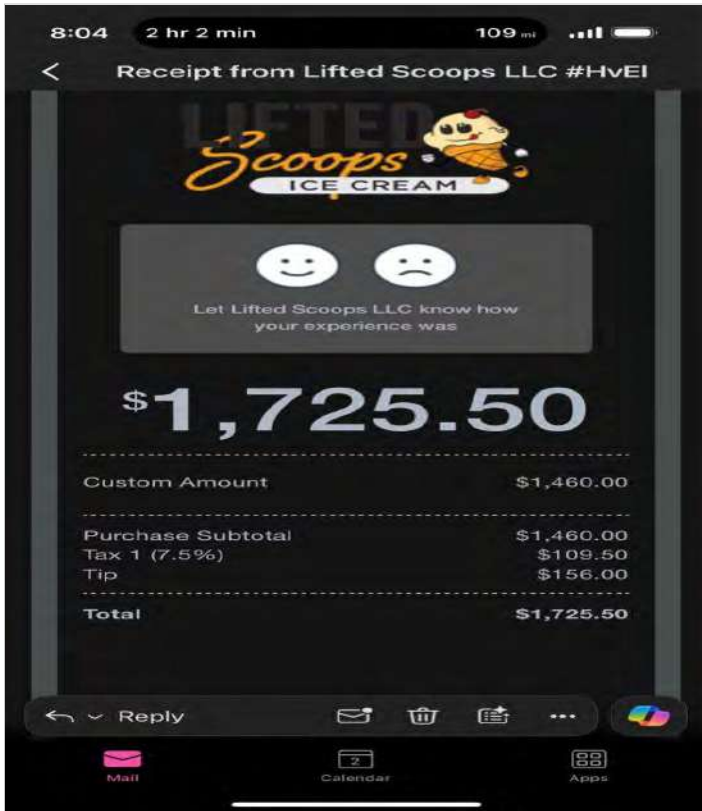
8:04 2 hr 2 min 109 mi

Receipt from Lifted Scoops LLC #HvEI

LIFTED Scoops ICE CREAM

Let Lifted Scoops LLC know how your experience was

$1,725.50

| | |
|---|---|
| Custom Amount | $1,460.00 |
| Purchase Subtotal | $1,460.00 |
| Tax 1 (7.5%) | $109.50 |
| Tip | $156.00 |
| Total | $1,725.50 |

Reply

Mail 2 Calendar Apps